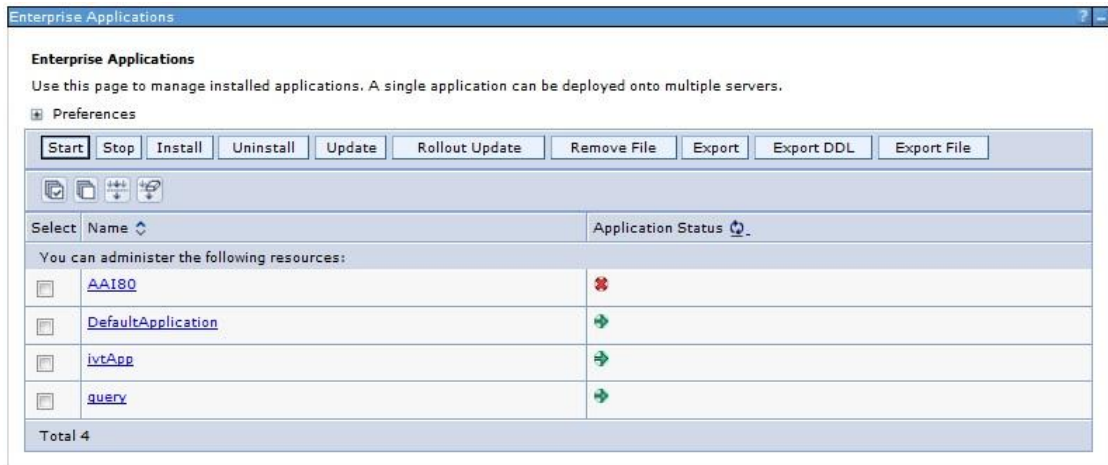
Enterprise Applications

? -

Enterprise Applications

Use this page to manage installed applications. A single application can be deployed onto multiple servers.

Preferences

Start Stop Install Uninstall Update Rollout Update Remove File Export Export DDL Export File

| Select | Name | Application Status |
|---|---|---|
| You can administer the following resources: | | |
| | AAI80 | |
| | DefaultApplication | |
| | ivtApp | |
| | query | |
| Total 4 | | |